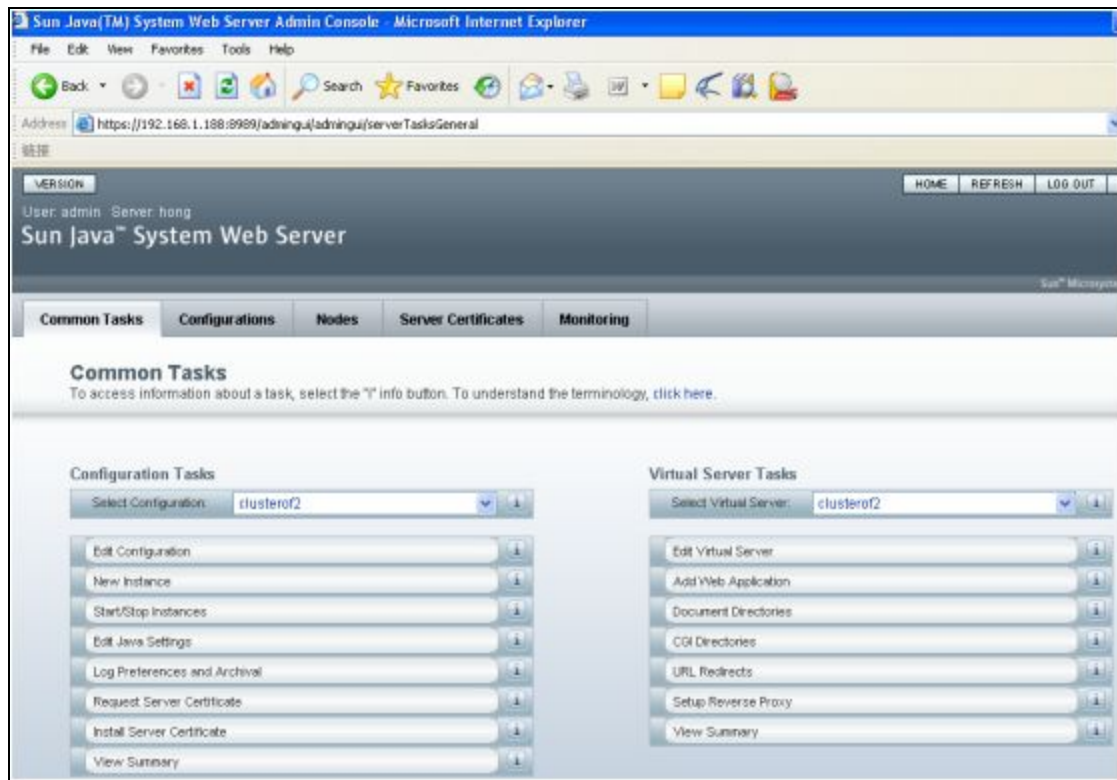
Sun Java(TM) System Web Server Admin Console - Microsoft Internet Explorer

File Edit View Favorites Tools Help

Back Search Favorites

Address https://192.168.1.188:8989/admingui/admingui/serverTasksGeneral

链接

VERSION

HOME REFRESH LOG OUT

User: admin Server: hong

Sun Java™ System Web Server

Sun™ Microsyste

Common Tasks Configurations Nodes Server Certificates Monitoring

Common Tasks

To access information about a task, select the "i" info button. To understand the terminology, click here.

Configuration Tasks

Select Configuration: clusterof2

Edit Configuration
New Instance
Start/Stop Instances
Edit Java Settings
Log Preferences and Archival
Request Server Certificate
Install Server Certificate
View Summary

Virtual Server Tasks

Select Virtual Server: clusterof2

Edit Virtual Server
Add Web Application
Document Directories
CGI Directories
URL Redirects
Setup Reverse Proxy
View Summary